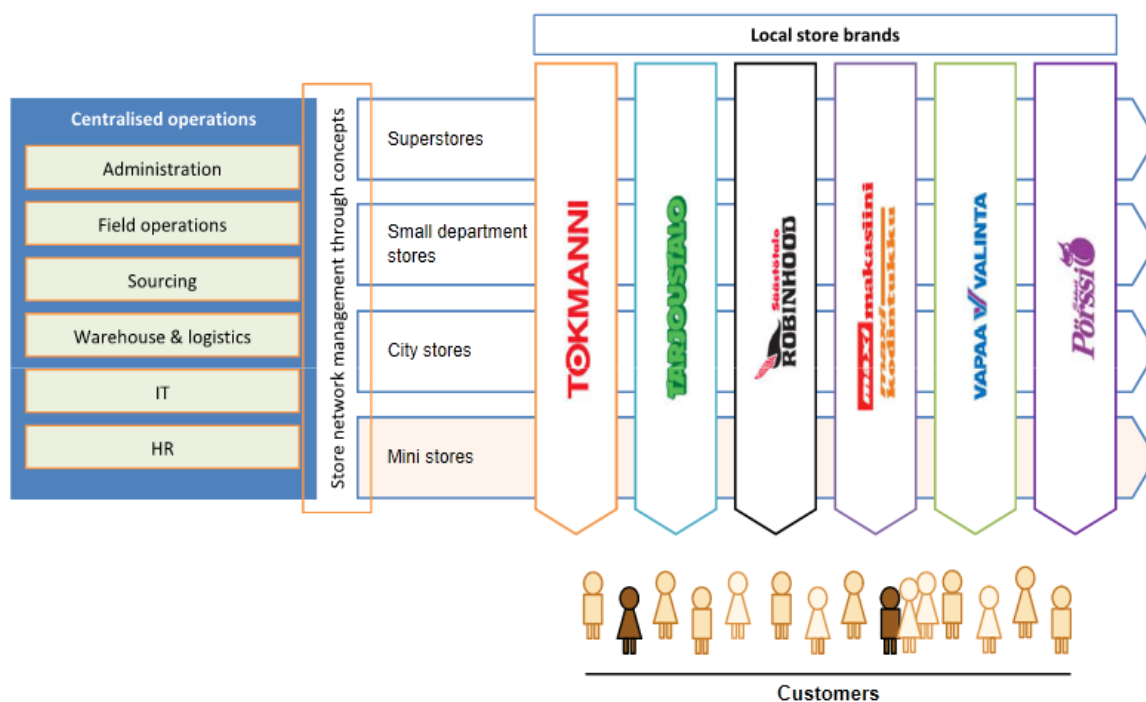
Local store brands

Centralised operations

Administration

Field operations

Sourcing

Warehouse & logistics

IT

HR

Store network management through concepts

Superstores

Small department stores

City stores

Mini stores

TOKMANNI

TARJOUSTALO

Säästötalo ROBINHOOD

maxi makasiini Kodintukku

VAPAA VALINTA

Pörssi

Customers